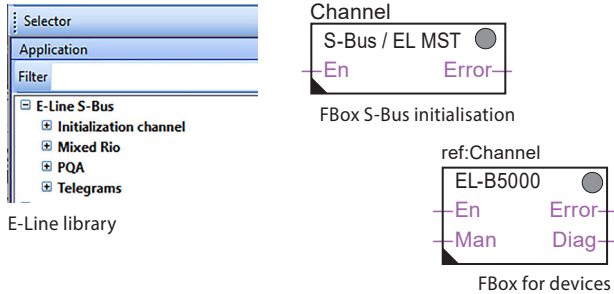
Selector
Application
Filter
E-Line S-Bus
Initialization channel
Mixed Rio
PQA
Telegrams

E-Line library

Channel
S-Bus / EL MST
En
Error

FBox S-Bus initialisation

ref:Channel
EL-B5000
En
Error
Man
Diag

FBox for devices